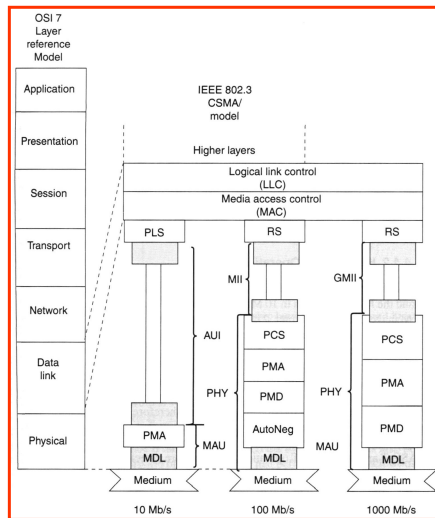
OSI 7 Layer reference Model

Application

Presentation

Session

Transport

Network

Data link

Physical

IEEE 802.3 CSMA/ model

Higher layers

Logical link control (LLC)

Media access control (MAC)

PLS

RS

RS

MII

GMII

AUI

PCS

PMA

PMD

AutoNeg

PHY

PCS

PMA

PMD

PHY

PMA

MAU

MDL

MAU

MDL

MDL

Medium

Medium

Medium

10 Mb/s

100 Mb/s

1000 Mb/s